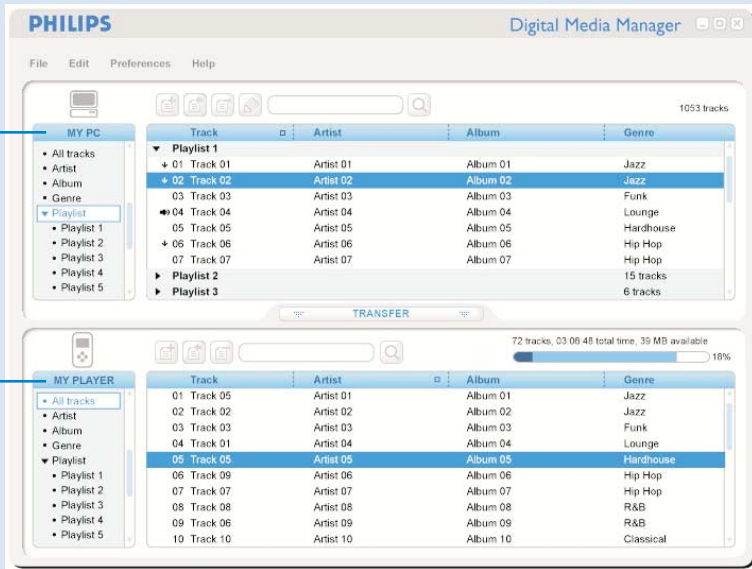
PHILIPS

Digital Media Manager

File Edit Preferences Help

1053 tracks

MY PC

- All tracks
- Artist
- Album
- Genre
- Playlist
- Playlist 1
- Playlist 2
- Playlist 3
- Playlist 4
- Playlist 5

| Track | Artist | Album | Genre |
|---|---|---|---|
| Playlist 1 | | | |
| 01 Track 01 | Artist 01 | Album 01 | Jazz |
| 02 Track 02 | Artist 02 | Album 02 | Jazz |
| 03 Track 03 | Artist 03 | Album 03 | Funk |
| 04 Track 04 | Artist 04 | Album 04 | Lounge |
| 05 Track 05 | Artist 05 | Album 05 | Hardhouse |
| 06 Track 06 | Artist 06 | Album 06 | Hip Hop |
| 07 Track 07 | Artist 07 | Album 07 | Hip Hop |
| Playlist 2 | | | 15 tracks |
| Playlist 3 | | | 6 tracks |

TRANSFER

72 tracks, 03 06 48 total time, 39 MB available

18%

MY PLAYER

- All tracks
- Artist
- Album
- Genre
- Playlist
- Playlist 1
- Playlist 2
- Playlist 3
- Playlist 4
- Playlist 5

| Track | Artist | Album | Genre |
|---|---|---|---|
| 01 Track 05 | Artist 01 | Album 01 | Jazz |
| 02 Track 02 | Artist 02 | Album 02 | Jazz |
| 03 Track 03 | Artist 03 | Album 03 | Funk |
| 04 Track 01 | Artist 04 | Album 04 | Lounge |
| 05 Track 05 | Artist 05 | Album 05 | Hardhouse |
| 06 Track 09 | Artist 06 | Album 06 | Hip Hop |
| 07 Track 07 | Artist 07 | Album 07 | Hip Hop |
| 08 Track 08 | Artist 08 | Album 08 | R&B |
| 09 Track 06 | Artist 09 | Album 09 | R&B |
| 10 Track 10 | Artist 10 | Album 10 | Classical |